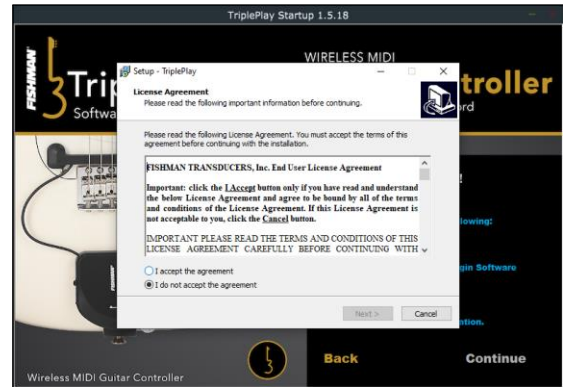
TriplePlay Startup 1.5.18

FISHMAN

Trip

Softwa

WIRELESS MIDI

troller

rd

Setup - TriplePlay

License Agreement
Please read the following important information before continuing.

Please read the following License Agreement. You must accept the terms of this agreement before continuing with the installation.

FISHMAN TRANSDUCERS, Inc. End User License Agreement

Important: click the I Accept button only if you have read and understand the below License Agreement and agree to be bound by all of the terms and conditions of the License Agreement. If this License Agreement is not acceptable to you, click the Cancel button.

IMPORTANT PLEASE READ THE TERMS AND CONDITIONS OF THIS LICENSE AGREEMENT CAREFULLY BEFORE CONTINUING WITH

I accept the agreement
I do not accept the agreement

Next >
Cancel

llowing:

gin Software

ntion.

Back

Continue

Wireless MIDI Guitar Controller